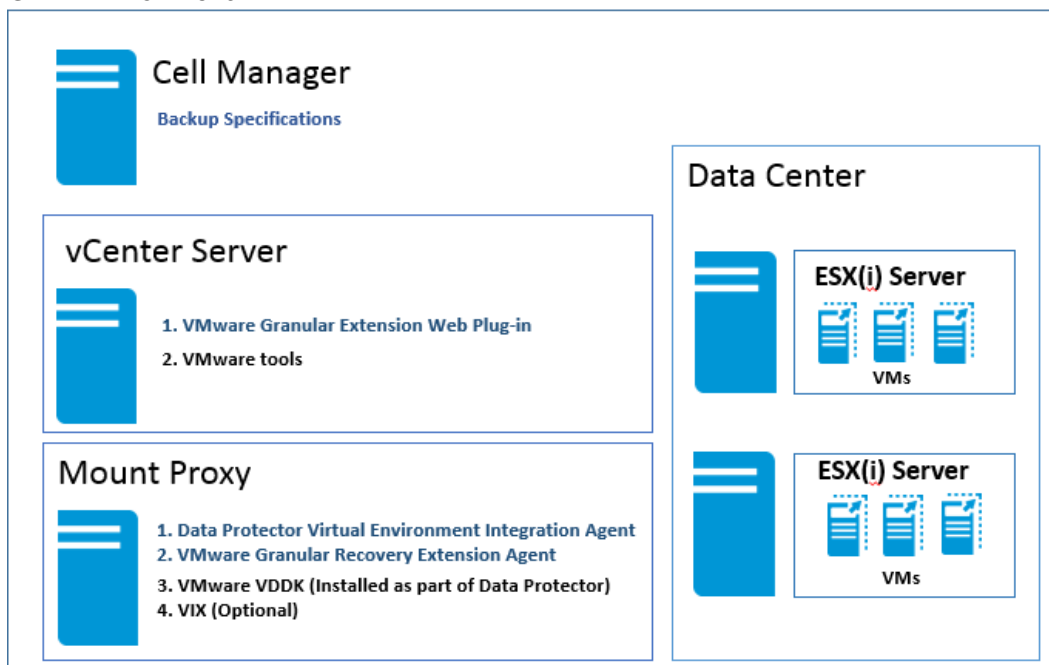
Cell Manager

Backup Specifications

vCenter Server

1. VMware Granular Extension Web Plug-in
2. VMware tools

Mount Proxy

1. Data Protector Virtual Environment Integration Agent
2. VMware Granular Recovery Extension Agent
3. VMware VDDK (Installed as part of Data Protector)
4. VIX (Optional)

Data Center

ESX(i) Server

VMs

ESX(i) Server

VMs